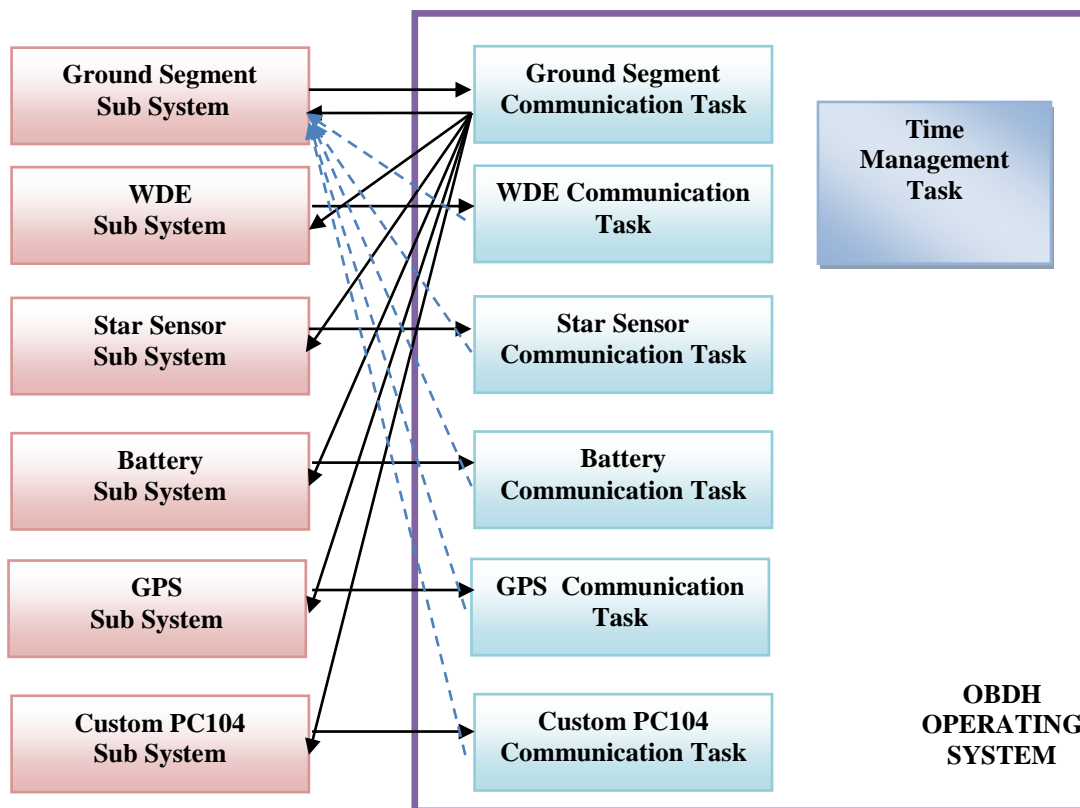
Ground Segment Sub System

WDE Sub System

Star Sensor Sub System

Battery Sub System

GPS Sub System

Custom PC104 Sub System

Ground Segment Communication Task

WDE Communication Task

Star Sensor Communication Task

Battery Communication Task

GPS Communication Task

Custom PC104 Communication Task

Time Management Task

OBDH OPERATING SYSTEM